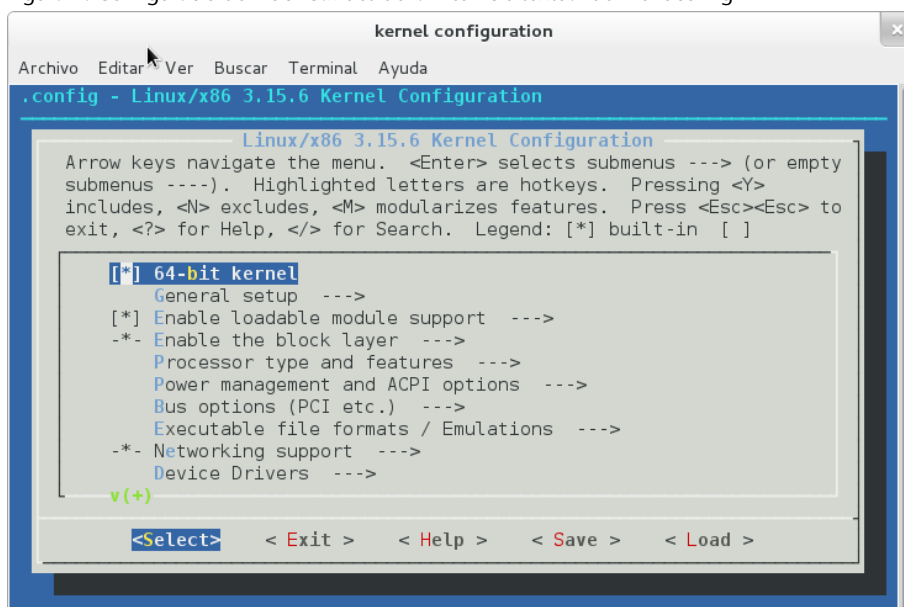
kernel configuration

Archivo Editar Ver Buscar Terminal Ayuda

.config - Linux/x86 3.15.6 Kernel Configuration

Linux/x86 3.15.6 Kernel Configuration

Arrow keys navigate the menu. <Enter> selects submenus ---> (or empty submenus ----). Highlighted letters are hotkeys. Pressing <Y> includes, <N> excludes, <M> modularizes features. Press <Esc><Esc> to exit, <?> for Help, </> for Search. Legend: [*] built-in [ ]

[*] 64-bit kernel
General setup --->
[*] Enable loadable module support --->
-*- Enable the block layer --->
Processor type and features --->
Power management and ACPI options --->
Bus options (PCI etc.) --->
Executable file formats / Emulations --->
-*- Networking support --->
Device Drivers --->
v(+)

<Select> < Exit > < Help > < Save > < Load >